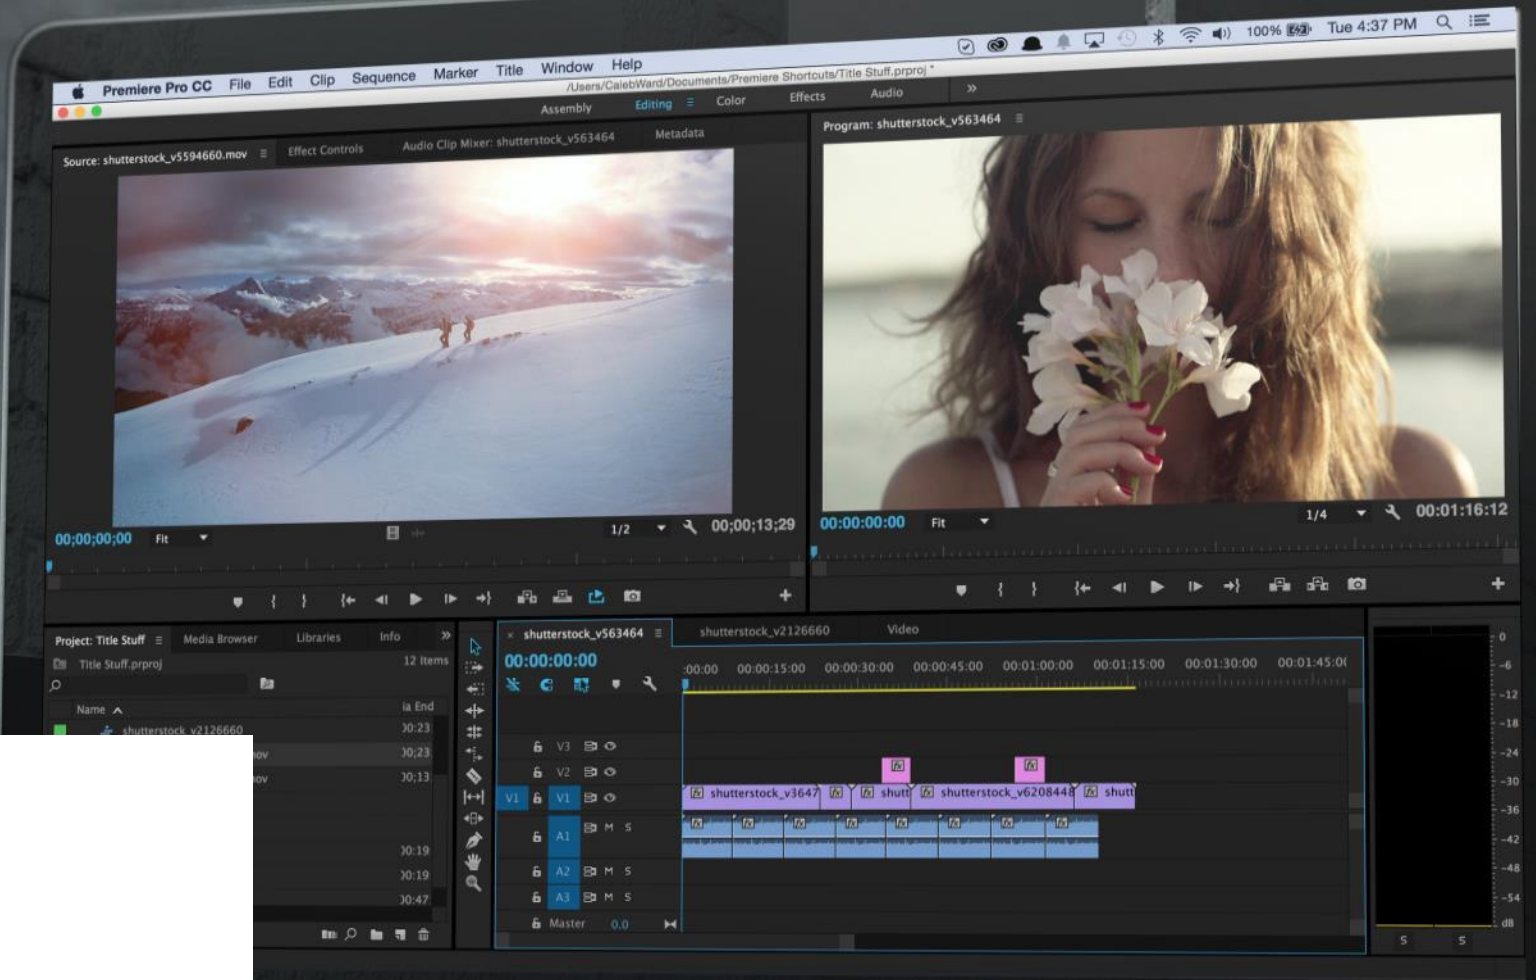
Premiere Pro CC File Edit Clip Sequence Marker Title Window Help

100% Tue 4:37 PM

/Users/CalebWard/Documents/Premiere Shortcuts/Title Stuff.prproj *

Assembly Editing Color Effects Audio »

Source: shutterstock_v5594660.mov Effect Controls Audio Clip Mixer: shutterstock_v563464 Metadata

00;00;00;00 Fit 1/2 00;00;13;29

Program: shutterstock_v563464

00:00:00:00 Fit 1/4 00:01:16:12

Project: Title Stuff Media Browser Libraries Info »

Title Stuff.prproj 12 Items

Name ia End

shutterstock_v2126660 )0:23

ov )0;23

ov )0;13

)0:19

)0:19

)0:47

shutterstock_v563464 shutterstock_v2126660 Video

00:00:00:00

:00:00 00:00:15:00 00:00:30:00 00:00:45:00 00:01:00:00 00:01:15:00 00:01:30:00 00:01:45:0(

V3

V2

V1 V1

A1 M S

A2 M S

A3 M S

Master 0.0

shutterstock_v3647 shutt shutterstock_v6208448 shutt

0 -6 -12 -18 -24 -30 -36 -42 -48 -54 dB

S S